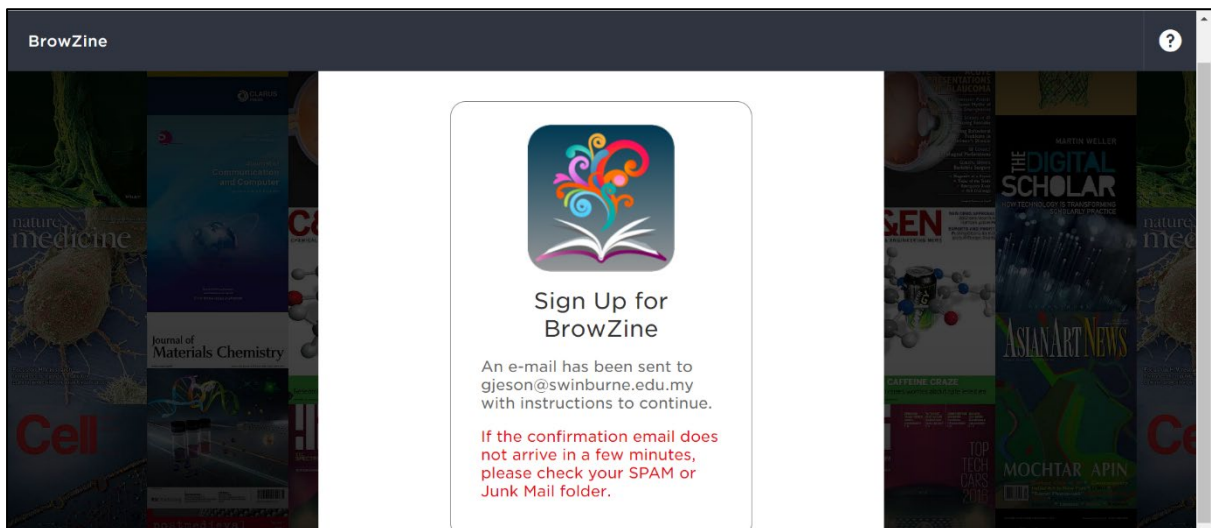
BrowZine

?

Sign Up for BrowZine

An e-mail has been sent to gjeson@swinburne.edu.my with instructions to continue.

If the confirmation email does not arrive in a few minutes, please check your SPAM or Junk Mail folder.

nature medicine

Communication and Computer

Journal of Materials Chemistry

Cell

C&

&EN

CAFFEINE CRAZE

TOP TECH CARS

MARTIN WELLER

THE DIGITAL SCHOLAR

HOW TECHNOLOGY IS TRANSFORMING SCHOLARLY PRACTICE

ASIAN ART NEWS

MOCHTAR APIN

nature medicine

Cell